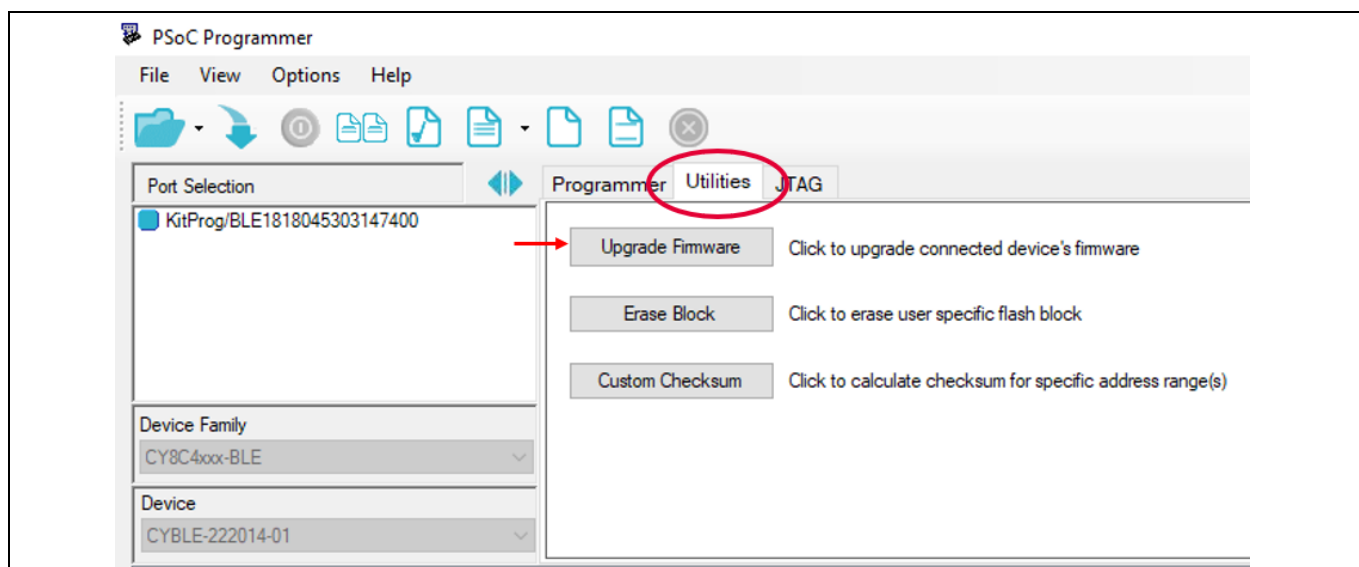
PSoC Programmer

File View Options Help

Port Selection

KitProg/BLE1818045303147400

Programmer Utilities JTAG

Upgrade Firmware Click to upgrade connected device's firmware

Erase Block Click to erase user specific flash block

Custom Checksum Click to calculate checksum for specific address range(s)

Device Family

CY8C4xxx-BLE

Device

CYBLE-222014-01